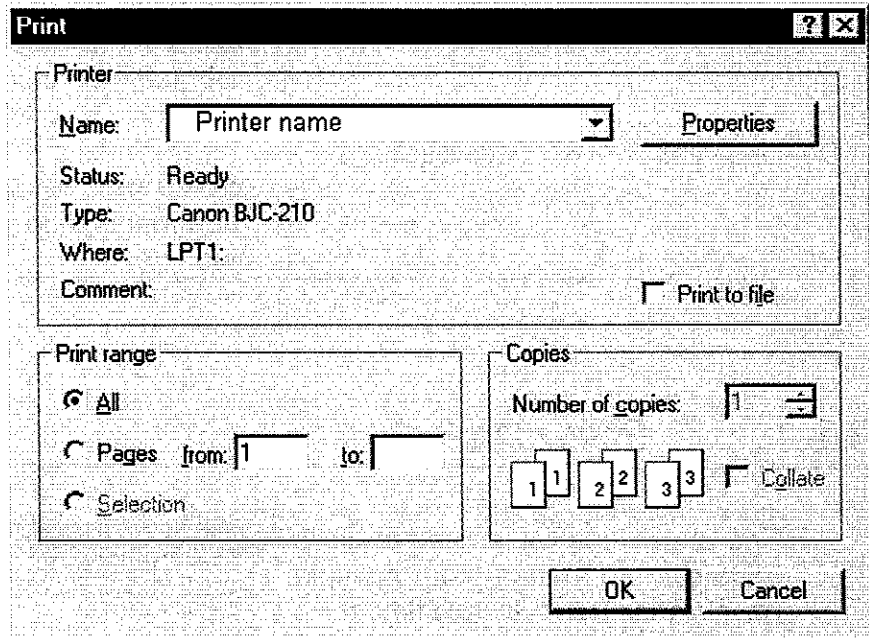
Print

Printer

Name: Printer name

Properties

Status: Ready

Type: Canon BJC-210

Where: LPT1:

Comment:

Print to file

Print range

All

Pages from: 1 to:

Selection

Copies

Number of copies: 1

1 1 2 2 3 3

Collate

OK

Cancel